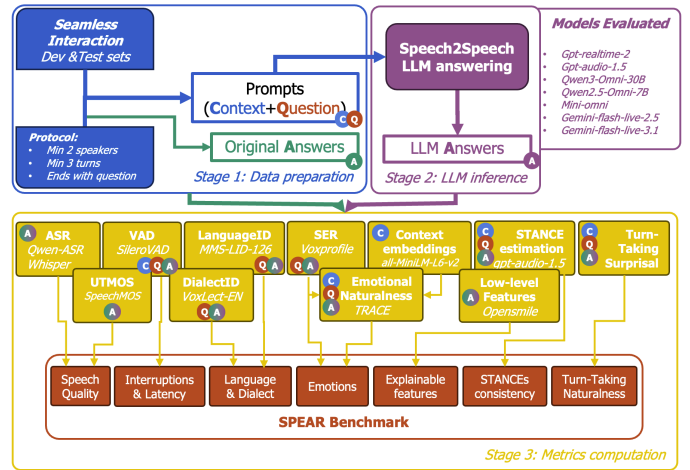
Seamless Interaction
Dev &Test sets

Protocol:
Min 2 speakers
Min 3 turns
Ends with question

Prompts
(Context+Question)
C Q

Original Answers
A

Stage 1: Data preparation

Speech2Speech LLM answering

LLM Answers
A

Stage 2: LLM inference

Models Evaluated
Gpt-realtime-2
Gpt-audio-1.5
Qwen3-Omni-30B
Qwen2.5-Omni-7B
Mini-omni
Gemini-flash-live-2.5
Gemini-flash-live-3.1

A ASR
Qwen-ASR
Whisper

VAD
SileroVAD
C Q A

LanguageID
MMS-LID-126
Q A

SER
Voxprofile
Q A

C Context embeddings
all-MiniLM-L6-v2

C Q A STANCE estimation
gpt-audio-1.5

C Q A Turn-Taking Surprisal

UTMOS
SpeechMOS
A

DialectID
VoxLect-EN
Q A

C Q A Emotional Naturalness
TRACE

A Low-level Features
Opensmile

Speech Quality

Interruptions & Latency

Language & Dialect

Emotions

Explainable features

STANCEs consistency

Turn-Taking Naturalness

SPEAR Benchmark

Stage 3: Metrics computation